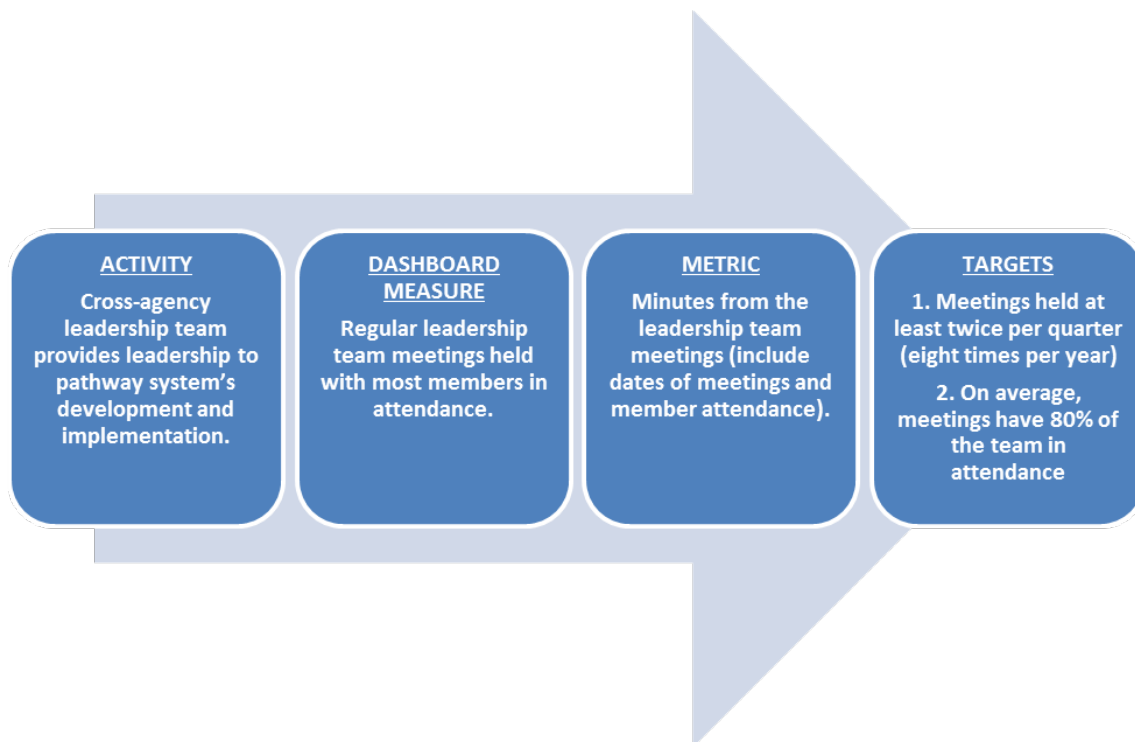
ACTIVITY

Cross-agency leadership team provides leadership to pathway system's development and implementation.

DASHBOARD MEASURE

Regular leadership team meetings held with most members in attendance.

METRIC

Minutes from the leadership team meetings (include dates of meetings and member attendance).

TARGETS

1. Meetings held at least twice per quarter (eight times per year)

2. On average, meetings have 80% of the team in attendance